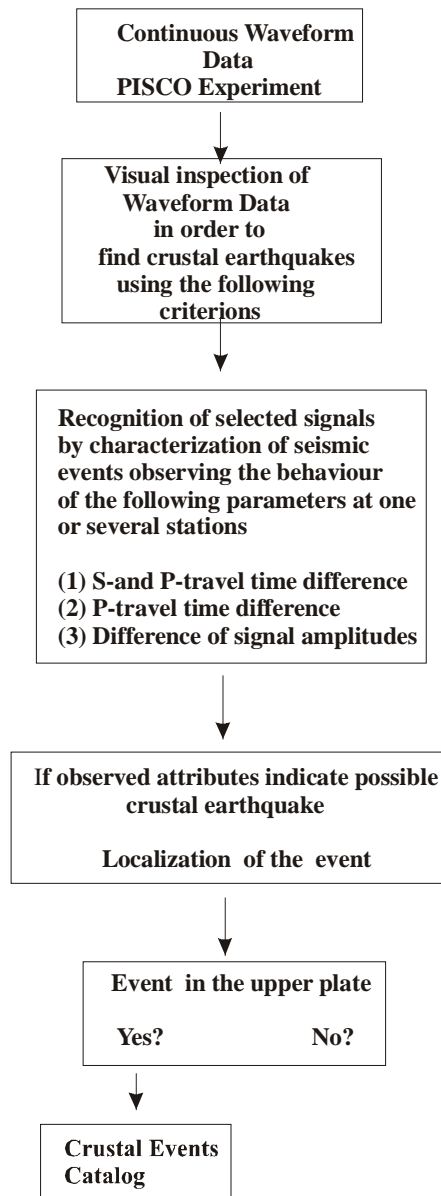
Continuous Waveform Data
PISCO Experiment

Visual inspection of Waveform Data in order to find crustal earthquakes using the following criterions

Recognition of selected signals by characterization of seismic events observing the behaviour of the following parameters at one or several stations

(1) S-and P-travel time difference
(2) P-travel time difference
(3) Difference of signal amplitudes

If observed attributes indicate possible crustal earthquake

Localization of the event

Event in the upper plate

Yes? No?

Crustal Events Catalog